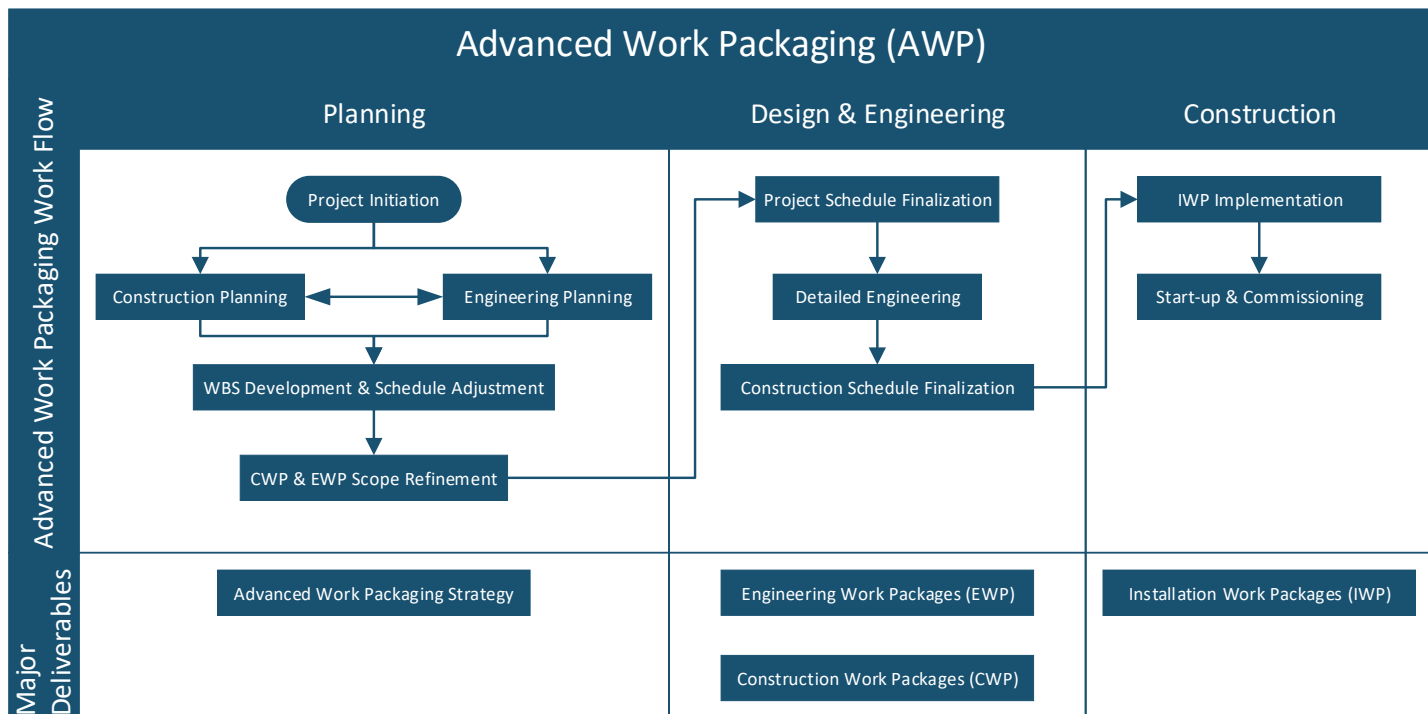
Advanced Work Packaging (AWP)

Planning

Design & Engineering

Construction

Advanced Work Packaging Work Flow

Project Initiation

Construction Planning

Engineering Planning

WBS Development & Schedule Adjustment

CWP & EWP Scope Refinement

Project Schedule Finalization

Detailed Engineering

Construction Schedule Finalization

IWP Implementation

Start-up & Commissioning

Major Deliverables

Advanced Work Packaging Strategy

Engineering Work Packages (EWP)

Construction Work Packages (CWP)

Installation Work Packages (IWP)